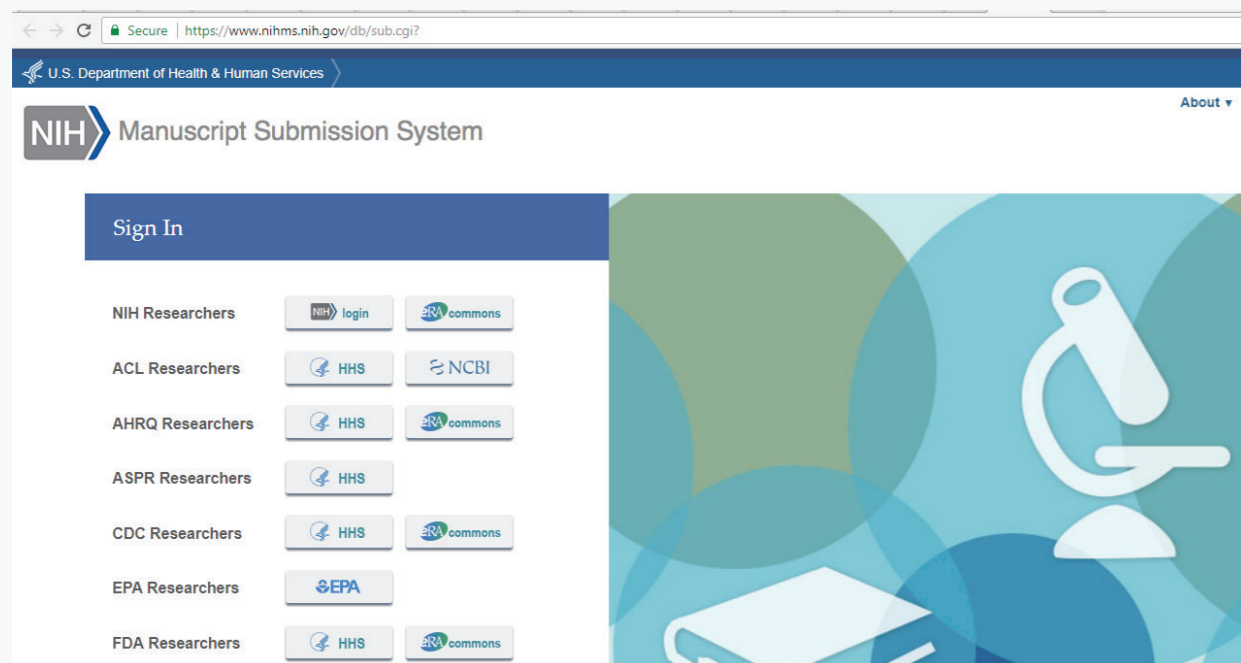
Secure | https://www.nihms.nih.gov/db/sub.cgi?

U.S. Department of Health & Human Services

About ▾

NIH Manuscript Submission System

Sign In

NIH Researchers NIH login eRA commons

ACL Researchers HHS NCBI

AHRQ Researchers HHS eRA commons

ASPR Researchers HHS

CDC Researchers HHS eRA commons

EPA Researchers EPA

FDA Researchers HHS eRA commons